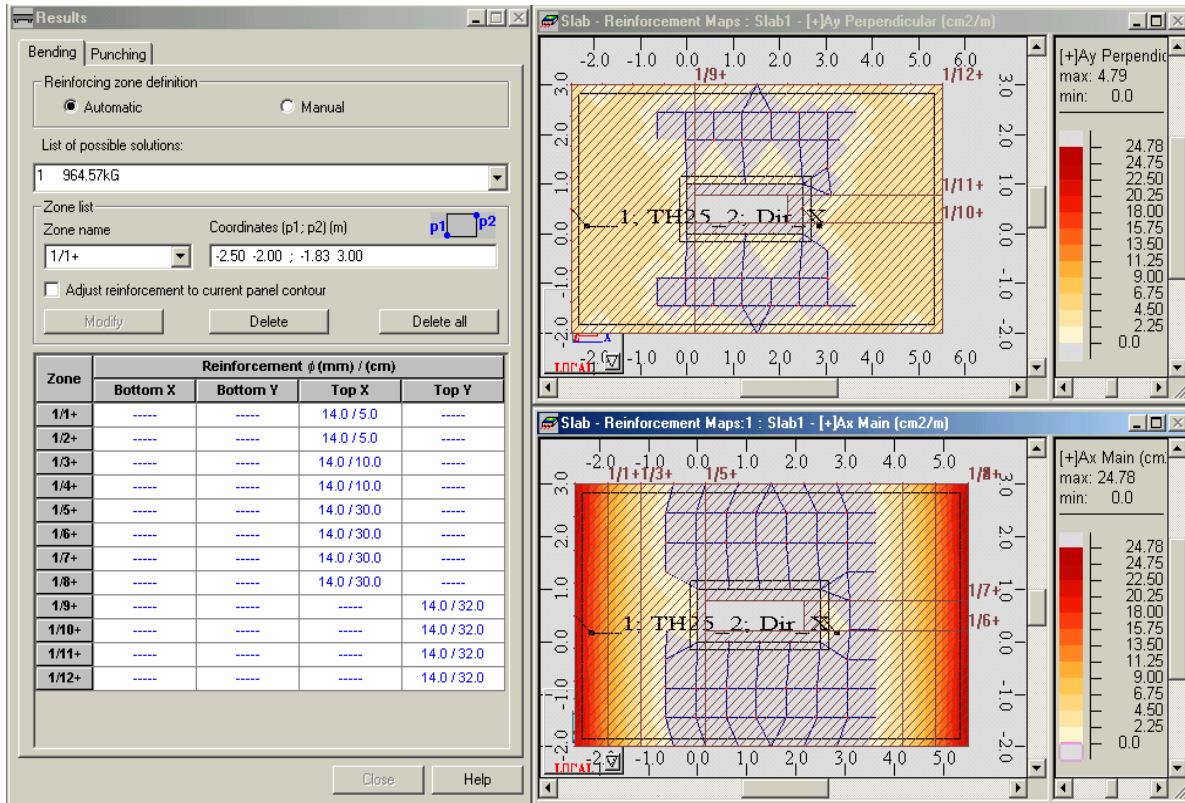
Results

Bending | Punching

Reinforcing zone definition
Automatic
Manual

List of possible solutions:
1 964.57kG

Zone list
Zone name
Coordinates (p1; p2) (m)
p1 p2
1/1+
-2.50 -2.00 ; -1.83 3.00
Adjust reinforcement to current panel contour
Modify
Delete
Delete all

| Zone | Bottom X | Bottom Y | Top X | Top Y |
|---|---|---|---|---|
| 1/1+ | ----- | ----- | 14.0 / 5.0 | ----- |
| 1/2+ | ----- | ----- | 14.0 / 5.0 | ----- |
| 1/3+ | ----- | ----- | 14.0 / 10.0 | ----- |
| 1/4+ | ----- | ----- | 14.0 / 10.0 | ----- |
| 1/5+ | ----- | ----- | 14.0 / 30.0 | ----- |
| 1/6+ | ----- | ----- | 14.0 / 30.0 | ----- |
| 1/7+ | ----- | ----- | 14.0 / 30.0 | ----- |
| 1/8+ | ----- | ----- | 14.0 / 30.0 | ----- |
| 1/9+ | ----- | ----- | ----- | 14.0 / 32.0 |
| 1/10+ | ----- | ----- | ----- | 14.0 / 32.0 |
| 1/11+ | ----- | ----- | ----- | 14.0 / 32.0 |
| 1/12+ | ----- | ----- | ----- | 14.0 / 32.0 |

Reinforcement ϕ (mm) / (cm)

Close
Help

Slab - Reinforcement Maps : Slab1 - [+]Ay Perpendicular (cm2/m)
-2.0 -1.0 0.0 1.0 2.0 3.0 4.0 5.0 6.0
1/9+ 1/12+ 1/11+ 1/10+
1, TH25_2; Dir_X
3.0 2.0 1.0 0.0 -1.0 -2.0
LOCAL
[+]Ay Perpendic
max: 4.79
min: 0.0
24.78 24.75 22.50 20.25 18.00 15.75 13.50 11.25 9.00 6.75 4.50 2.25 0.0

Slab - Reinforcement Maps:1 : Slab1 - [+]Ax Main (cm2/m)
-2.0 -1.0 0.0 1.0 2.0 3.0 4.0 5.0
1/1+ 1/3+ 1/5+ 1/8+ 1/7+ 1/6+
1, TH25_2; Dir_X
3.0 2.0 1.0 0.0 -1.0 -2.0
LOCAL
[+]Ax Main (cm
max: 24.78
min: 0.0
24.78 24.75 22.50 20.25 18.00 15.75 13.50 11.25 9.00 6.75 4.50 2.25 0.0